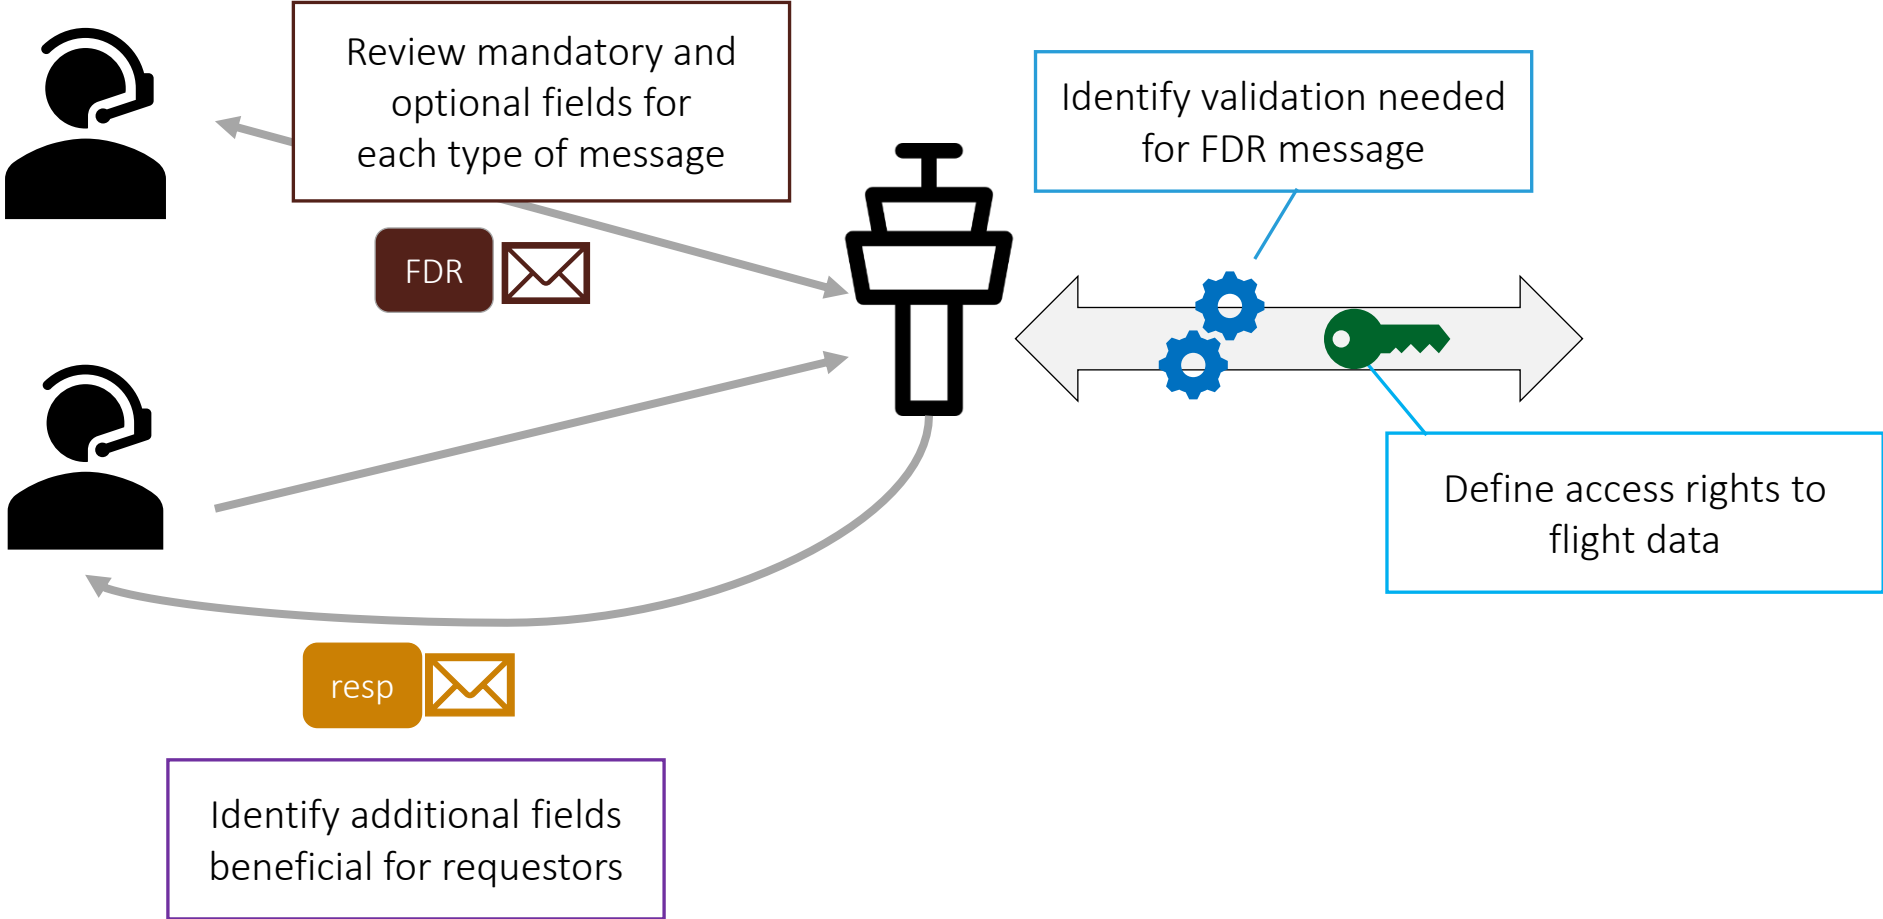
Review mandatory and optional fields for each type of message

FDR

Identify validation needed for FDR message

Define access rights to flight data

resp

Identify additional fields beneficial for requestors